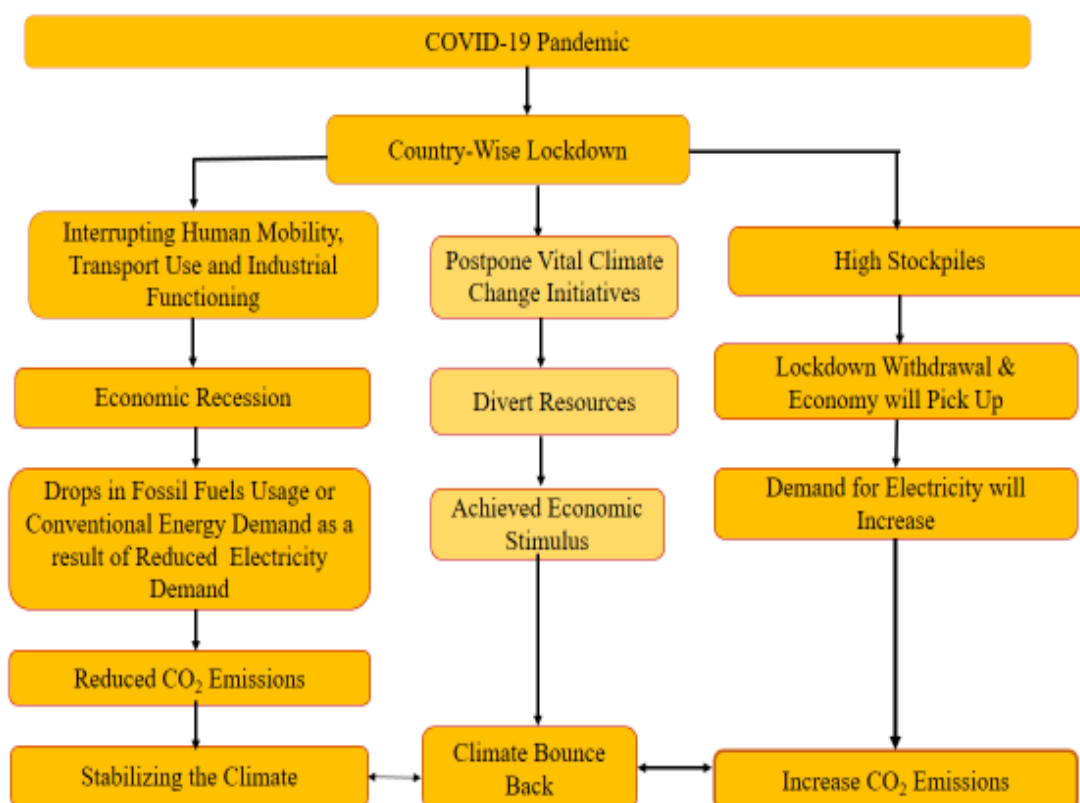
COVID-19 Pandemic

Country-Wise Lockdown

Interrupting Human Mobility, Transport Use and Industrial Functioning

Economic Recession

Drops in Fossil Fuels Usage or Conventional Energy Demand as a result of Reduced Electricity Demand

Reduced $CO_2$ Emissions

Stabilizing the Climate

Postpone Vital Climate Change Initiatives

Divert Resources

Achieved Economic Stimulus

Climate Bounce Back

High Stockpiles

Lockdown Withdrawal & Economy will Pick Up

Demand for Electricity will Increase

Increase $CO_2$ Emissions